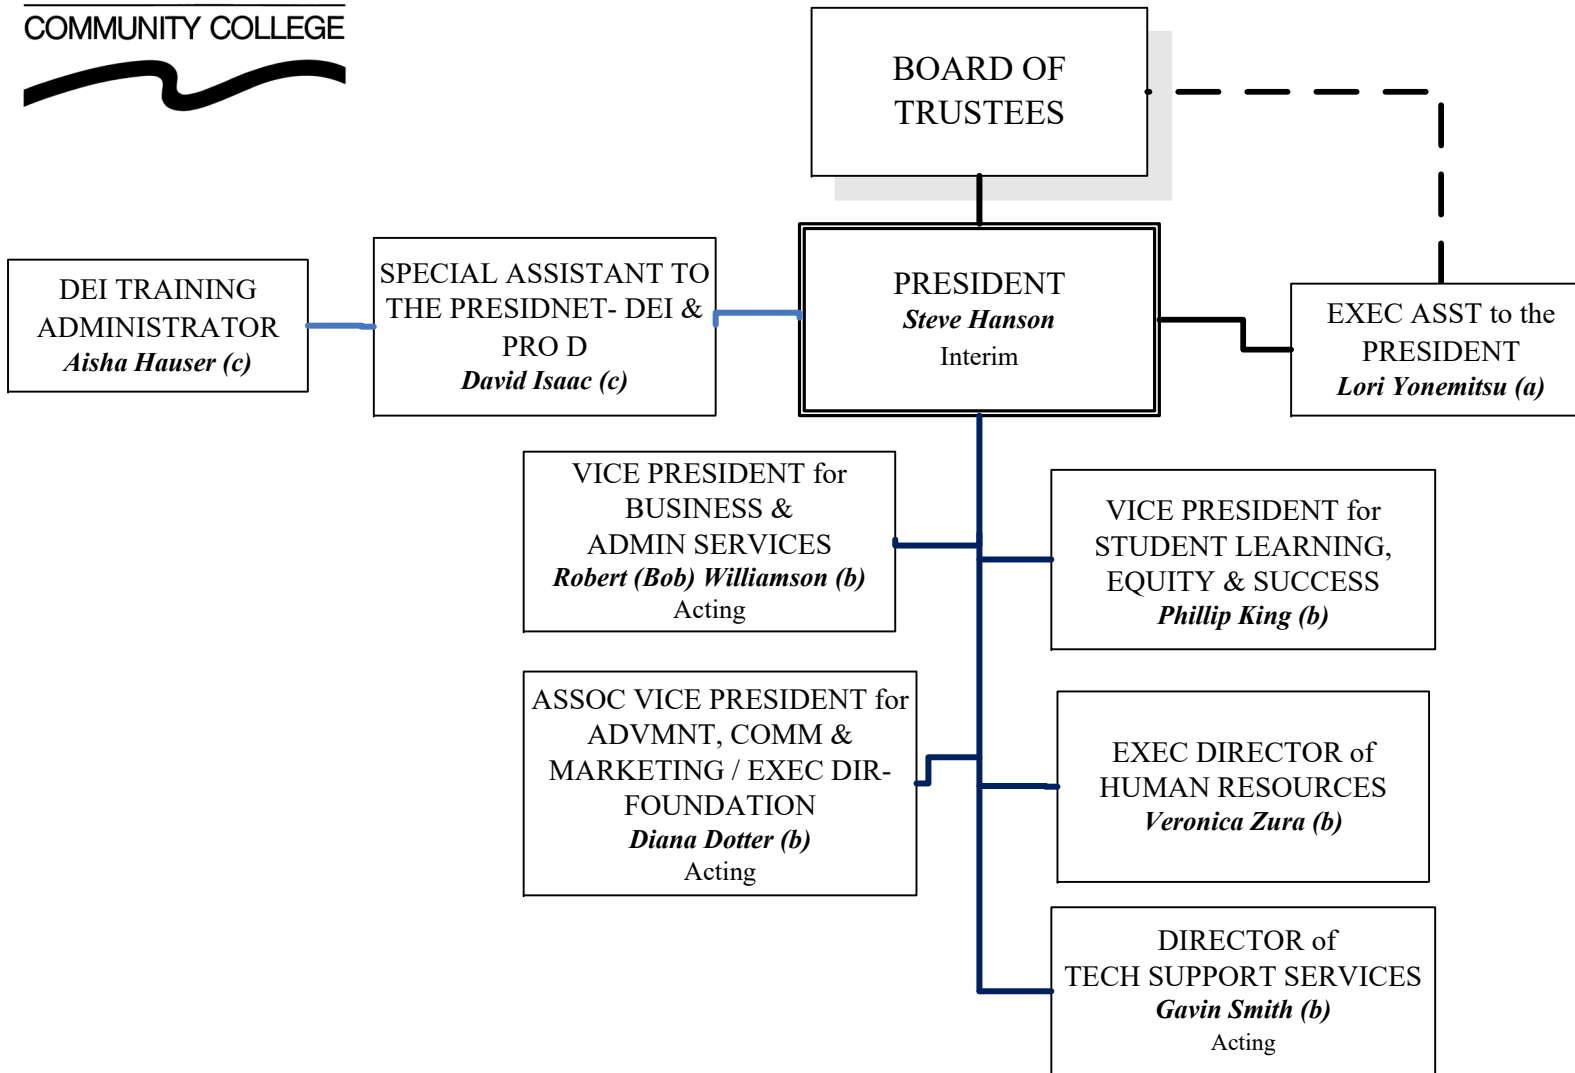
COMMUNITY COLLEGE

BOARD OF TRUSTEES

PRESIDENT
*Steve Hanson*
Interim

EXEC ASST to the PRESIDENT
*Lori Yonemitsu (a)*

SPECIAL ASSISTANT TO THE PRESIDNET- DEI & PRO D
*David Isaac (c)*

DEI TRAINING ADMINISTRATOR
*Aisha Hauser (c)*

VICE PRESIDENT for BUSINESS & ADMIN SERVICES
*Robert (Bob) Williamson (b)*
Acting

VICE PRESIDENT for STUDENT LEARNING, EQUITY & SUCCESS
*Phillip King (b)*

ASSOC VICE PRESIDENT for ADVMNT, COMM & MARKETING / EXEC DIR- FOUNDATION
*Diana Dotter (b)*
Acting

EXEC DIRECTOR of HUMAN RESOURCES
*Veronica Zura (b)*

DIRECTOR of TECH SUPPORT SERVICES
*Gavin Smith (b)*
Acting